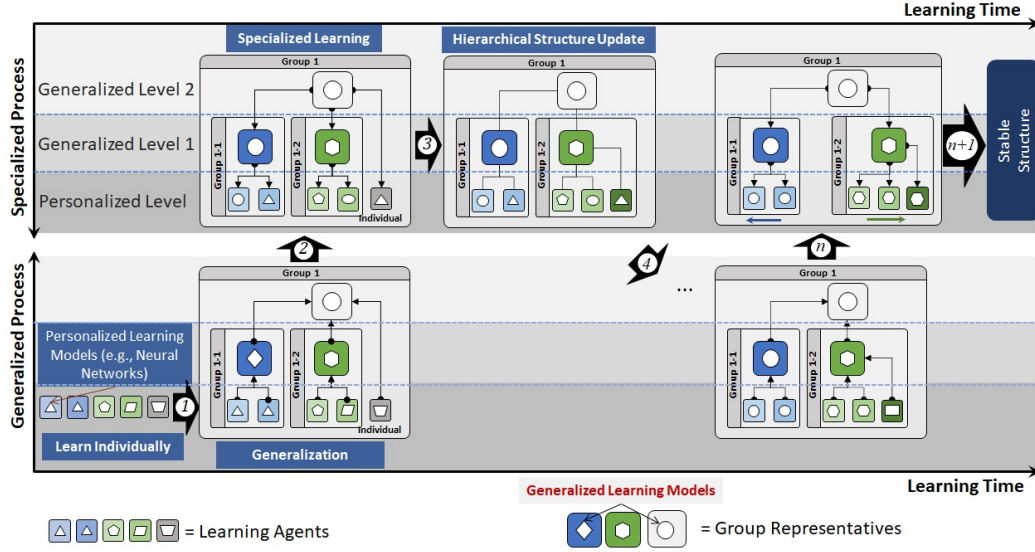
Learning Time

Specialized Process

Specialized Learning

Hierarchical Structure Update

Generalized Level 2

Generalized Level 1

Personalized Level

Group 1

Group 1-1

Group 1-2

Individual

3

Group 1

Group 1-1

Group 1-2

Group 1

Group 1-1

Group 1-2

n+1

Stable Structure

2

4

n

...

Generalized Process

Group 1

Group 1-1

Group 1-2

Individual

Personalized Learning Models (e.g., Neural Networks)

1

Learn Individually

Generalization

Group 1

Group 1-1

Group 1-2

Generalized Learning Models

Learning Time

= Learning Agents

= Group Representatives